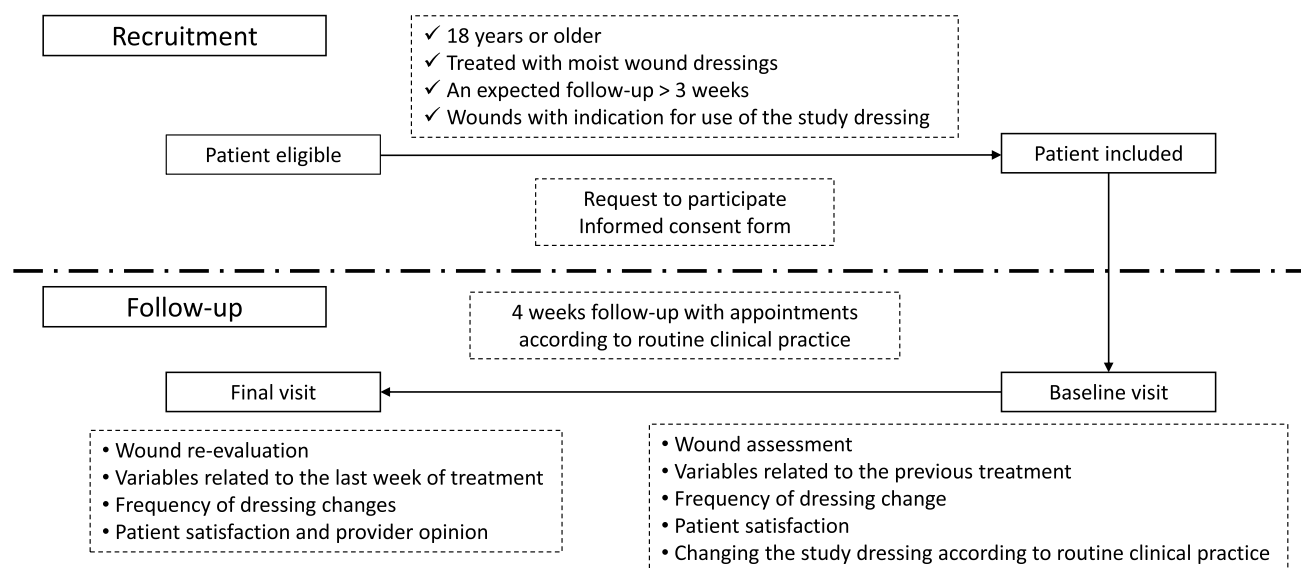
Recruitment

✓ 18 years or older
✓ Treated with moist wound dressings
✓ An expected follow-up > 3 weeks
✓ Wounds with indication for use of the study dressing

Patient eligible

Patient included

Request to participate
Informed consent form

Follow-up

4 weeks follow-up with appointments according to routine clinical practice

Final visit

Baseline visit

• Wound re-evaluation
• Variables related to the last week of treatment
• Frequency of dressing changes
• Patient satisfaction and provider opinion

• Wound assessment
• Variables related to the previous treatment
• Frequency of dressing change
• Patient satisfaction
• Changing the study dressing according to routine clinical practice